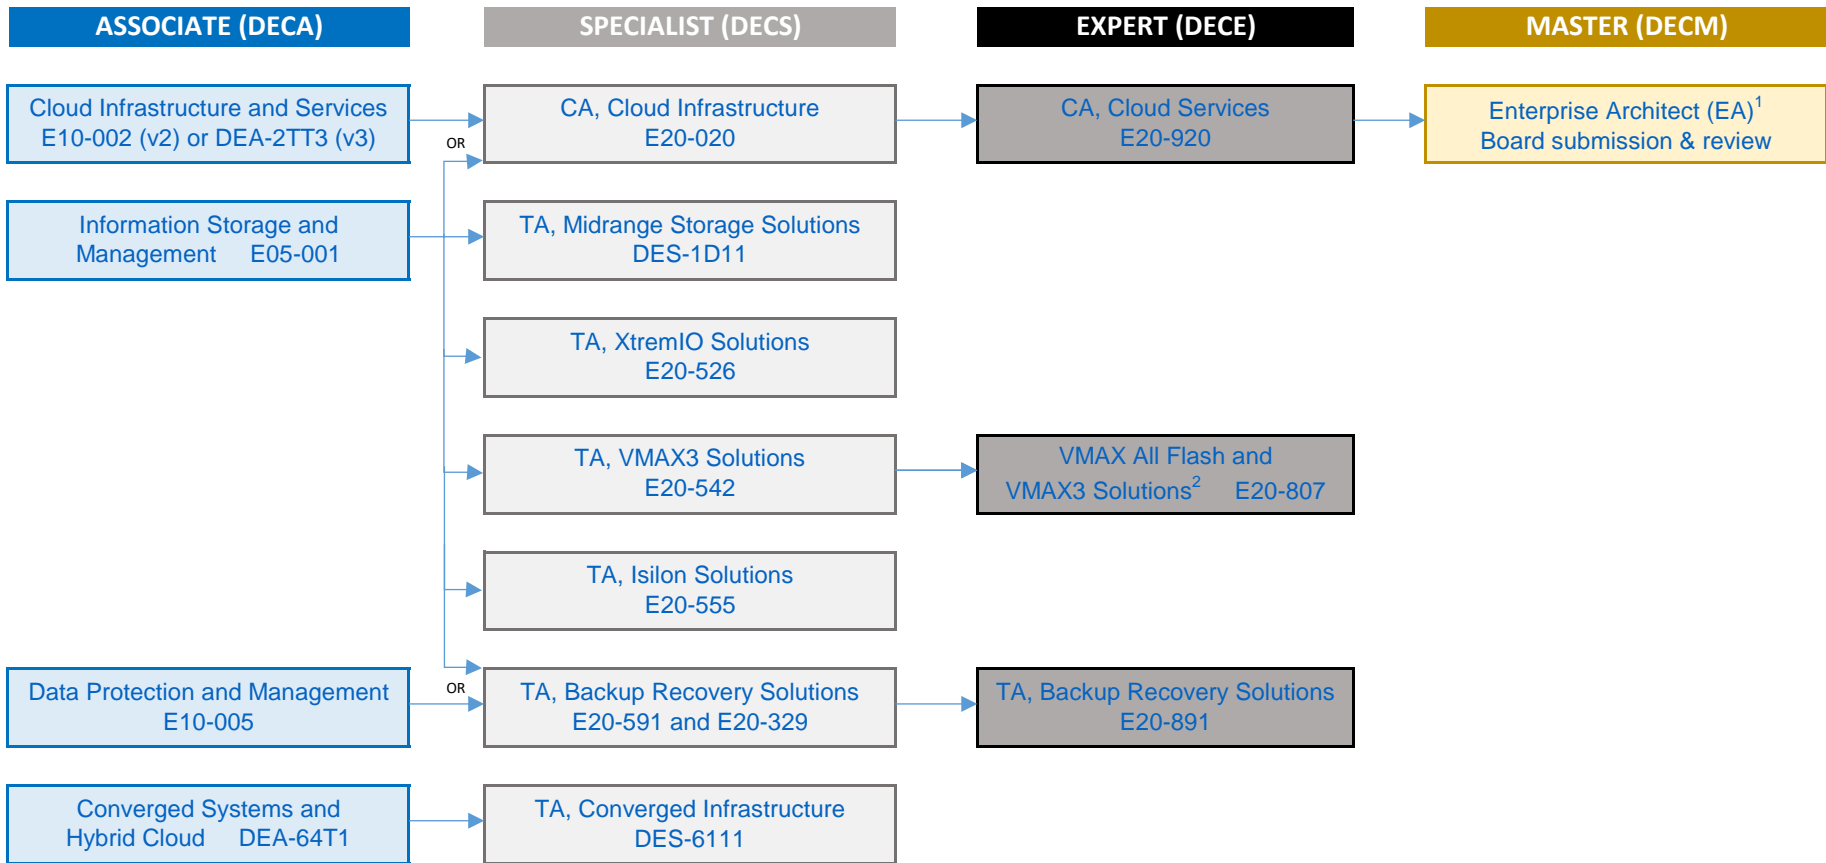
ASSOCIATE (DECA)

SPECIALIST (DECS)

EXPERT (DECE)

MASTER (DECM)

Cloud Infrastructure and Services E10-002 (v2) or DEA-2TT3 (v3)

OR

CA, Cloud Infrastructure E20-020

CA, Cloud Services E20-920

Enterprise Architect (EA)$^1$ Board submission & review

Information Storage and Management E05-001

TA, Midrange Storage Solutions DES-1D11

TA, XtremIO Solutions E20-526

TA, VMAX3 Solutions E20-542

VMAX All Flash and VMAX3 Solutions$^2$ E20-807

TA, Isilon Solutions E20-555

Data Protection and Management E10-005

OR

TA, Backup Recovery Solutions E20-591 and E20-329

TA, Backup Recovery Solutions E20-891

Converged Systems and Hybrid Cloud DEA-64T1

TA, Converged Infrastructure DES-6111